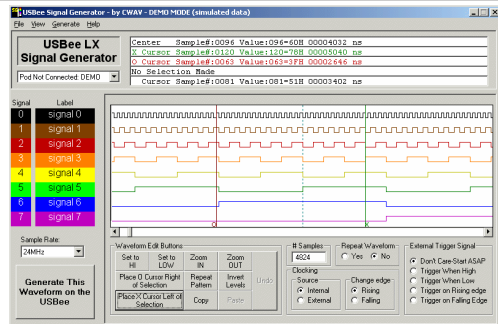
USBee Signal Generator - by CWAV - DEMO MODE (simulated data)

File View Generate Help

USBee LX Signal Generator

Pod Not Connected: DEMO

Center Sample#:0096 Value:096=60H 00004032 ns
X Cursor Sample#:0120 Value:120=78H 00005040 ns
O Cursor Sample#:0063 Value:063=3FH 00002646 ns
No Selection Made
Cursor Sample#:0081 Value:081=51H 00003402 ns

Signal Label
0 signal 0
1 signal 1
2 signal 2
3 signal 3
4 signal 4
5 signal 5
6 signal 6
7 signal 7

O
X

Sample Rate:
24MHz

Generate This Waveform on the USBee

Waveform Edit Buttons
Set to HI
Set to LOW
Zoom IN
Zoom OUT
Place O Cursor Right of Selection
Repeat Pattern
Invert Levels
Undo
Place X Cursor Left of Selection
Copy
Paste

# Samples
4824

Repeat Waveform
Yes
No

Clocking
Source
Internal
External
Change edge
Rising
Falling

External Trigger Signal
Don't Care-Start ASAP
Trigger When High
Trigger When Low
Trigger on Rising edge
Trigger on Falling Edge